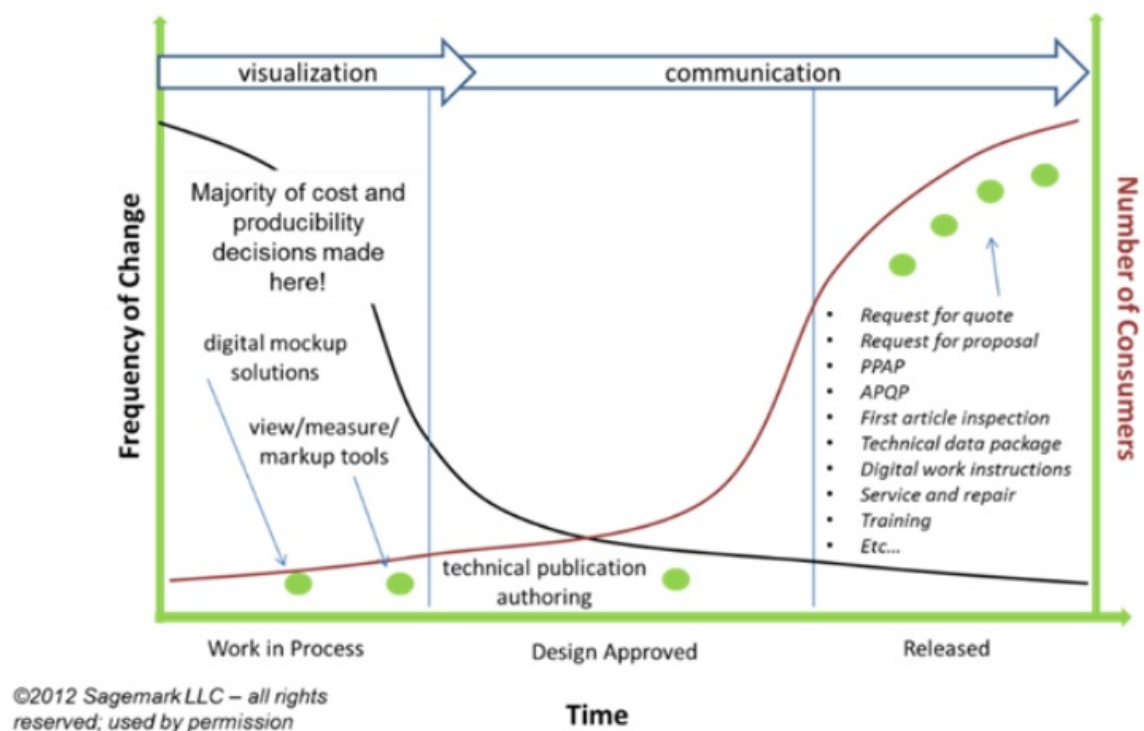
visualization

communication

Frequency of Change

Number of Consumers

Majority of cost and producibility decisions made here!

digital mockup solutions

view/measure/ markup tools

technical publication authoring

- Request for quote
- Request for proposal
- PPAP
- APQP
- First article inspection
- Technical data package
- Digital work instructions
- Service and repair
- Training
- Etc...

Work in Process

Design Approved

Released

©2012 Sagemark LLC – all rights reserved; used by permission

Time